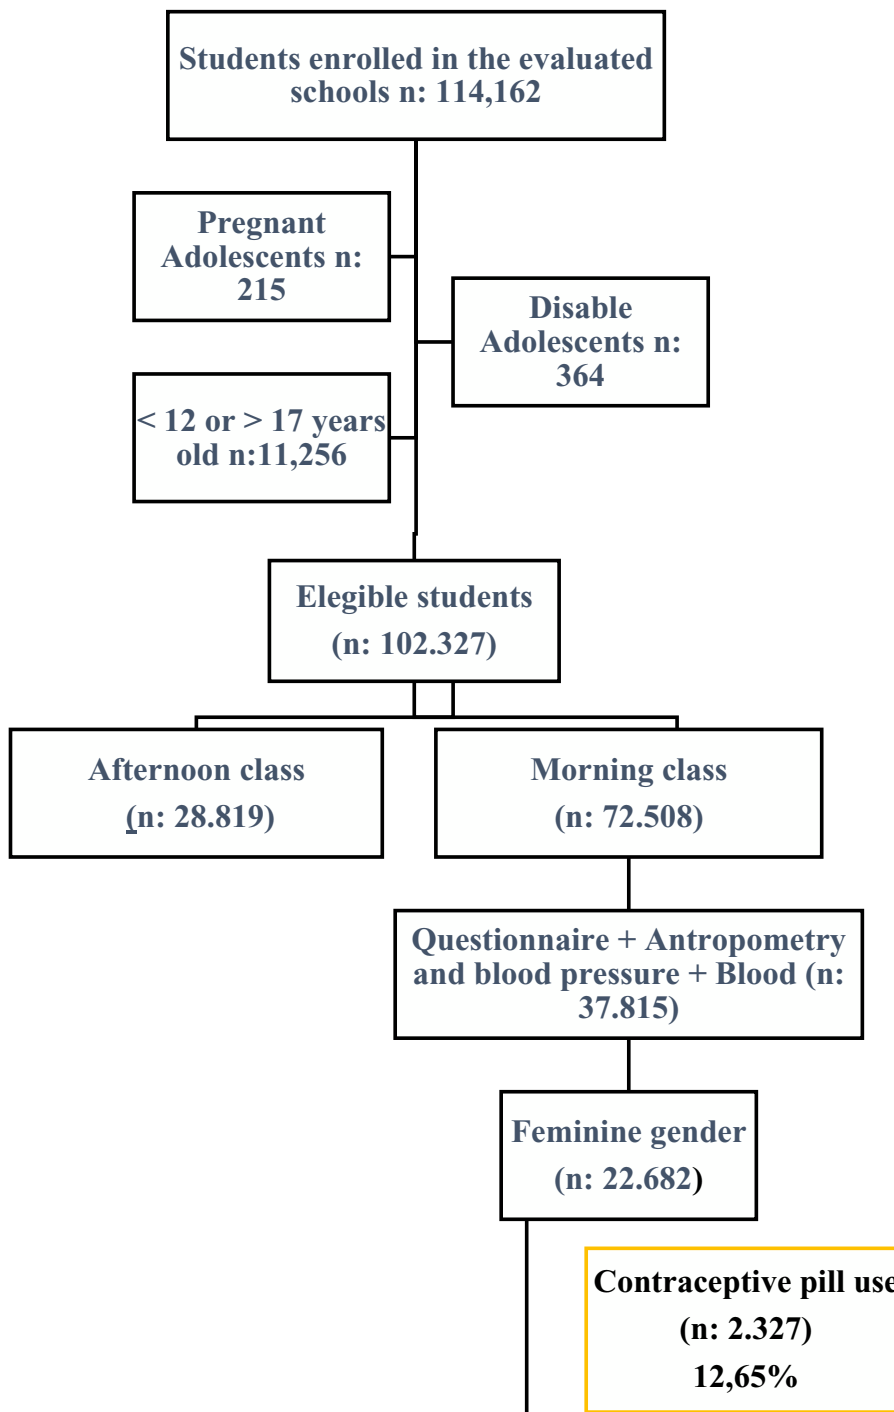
Students enrolled in the evaluated schools n: 114,162

Pregnant Adolescents n: 215

Disable Adolescents n: 364

< 12 or > 17 years old n:11,256

Elegible students (n: 102.327)

Afternoon class (n: 28.819)

Morning class (n: 72.508)

Questionnaire + Antropometry and blood pressure + Blood (n: 37.815)

Feminine gender (n: 22.682)

Contraceptive pill use (n: 2.327) 12,65%